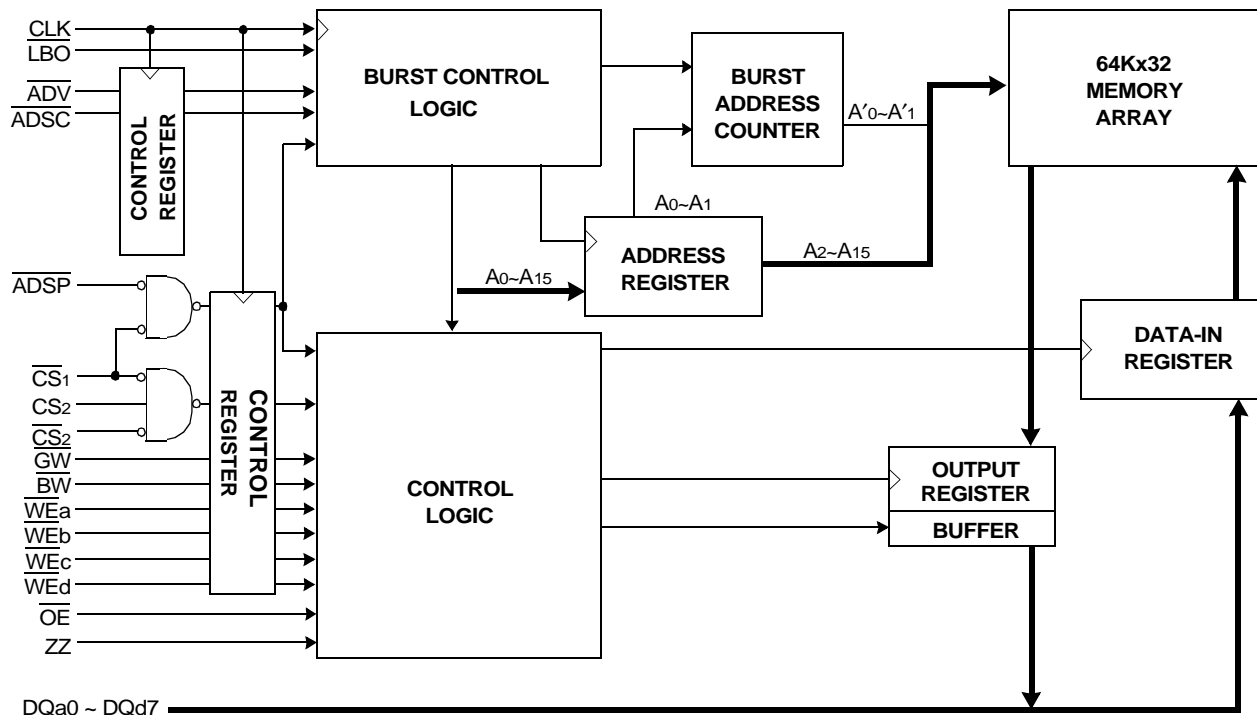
$\overline{CLK}$
$\overline{LBO}$
$\overline{ADV}$
$\overline{ADSC}$
CONTROL REGISTER
BURST CONTROL LOGIC
BURST ADDRESS COUNTER
$A'_0$~$A'_1$
64Kx32 MEMORY ARRAY
$A_0$~$A_1$
ADDRESS REGISTER
$A_2$~$A_{15}$
$\overline{ADSP}$
$A_0$~$A_{15}$
DATA-IN REGISTER
$\overline{CS_1}$
$CS_2$
$\overline{CS_2}$
$\overline{GW}$
$\overline{BW}$
$\overline{WEa}$
$\overline{WEb}$
$\overline{WEc}$
$\overline{WEd}$
$\overline{OE}$
ZZ
CONTROL REGISTER
CONTROL LOGIC
OUTPUT REGISTER
BUFFER
DQa0 ~ DQd7